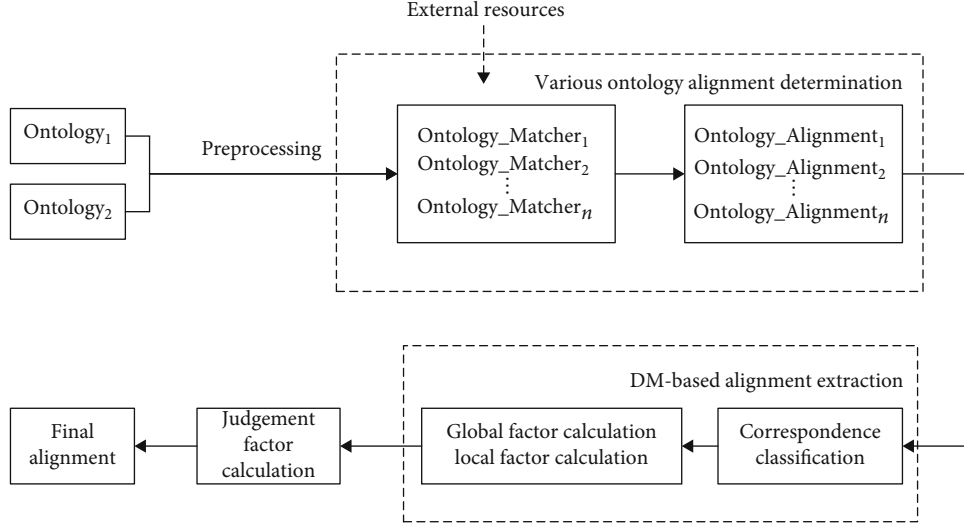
External resources

Various ontology alignment determination

Ontology$_1$

Ontology$_2$

Preprocessing

Ontology_Matcher$_1$
Ontology_Matcher$_2$
⋮
Ontology_Matcher$_n$

Ontology_Alignment$_1$
Ontology_Alignment$_2$
⋮
Ontology_Alignment$_n$

DM-based alignment extraction

Final alignment

Judgement factor calculation

Global factor calculation
local factor calculation

Correspondence classification